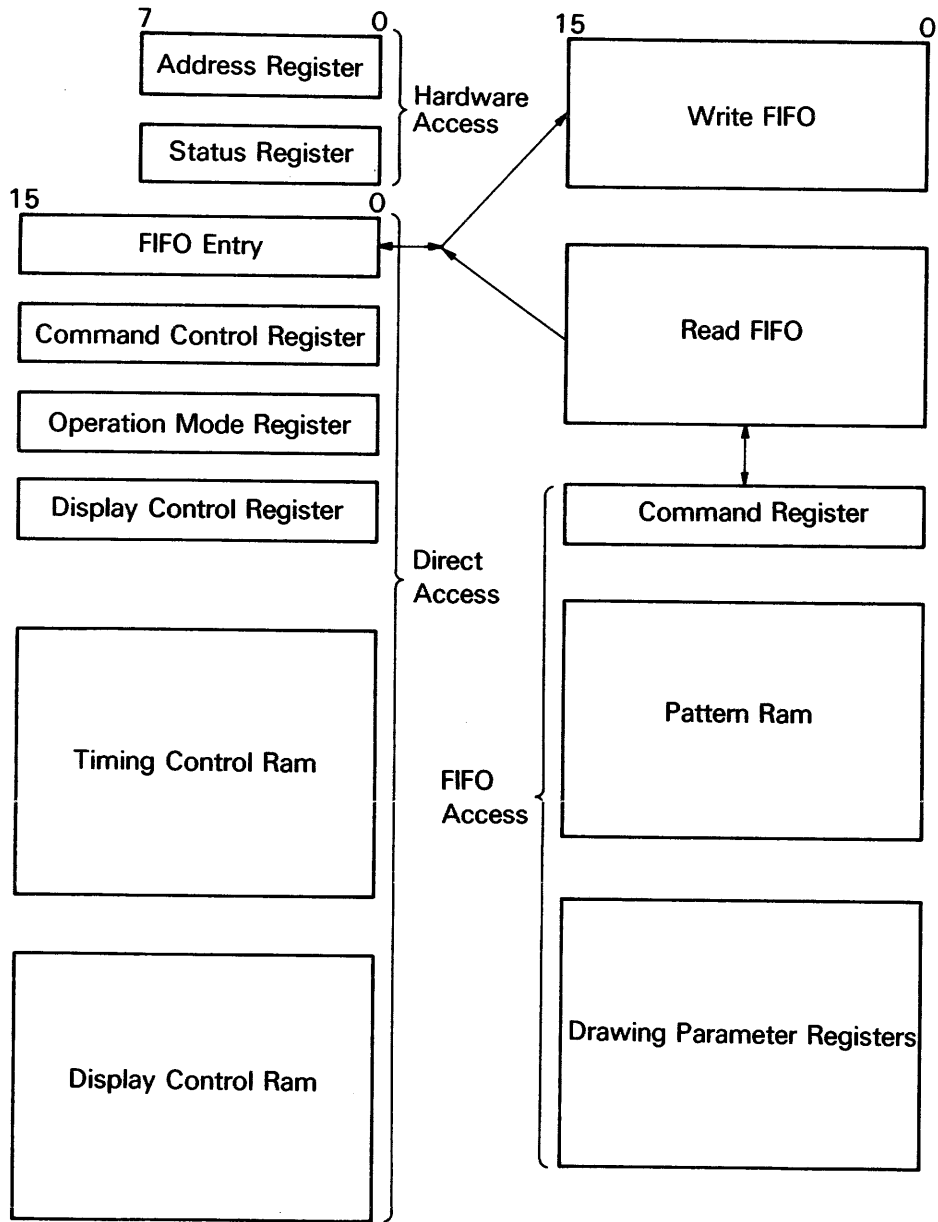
7
0
Address Register
Status Register
Hardware Access
15
0
Write FIFO
15
0
FIFO Entry
Read FIFO
Command Control Register
Operation Mode Register
Display Control Register
Command Register
Direct Access
Pattern Ram
Timing Control Ram
FIFO Access
Drawing Parameter Registers
Display Control Ram